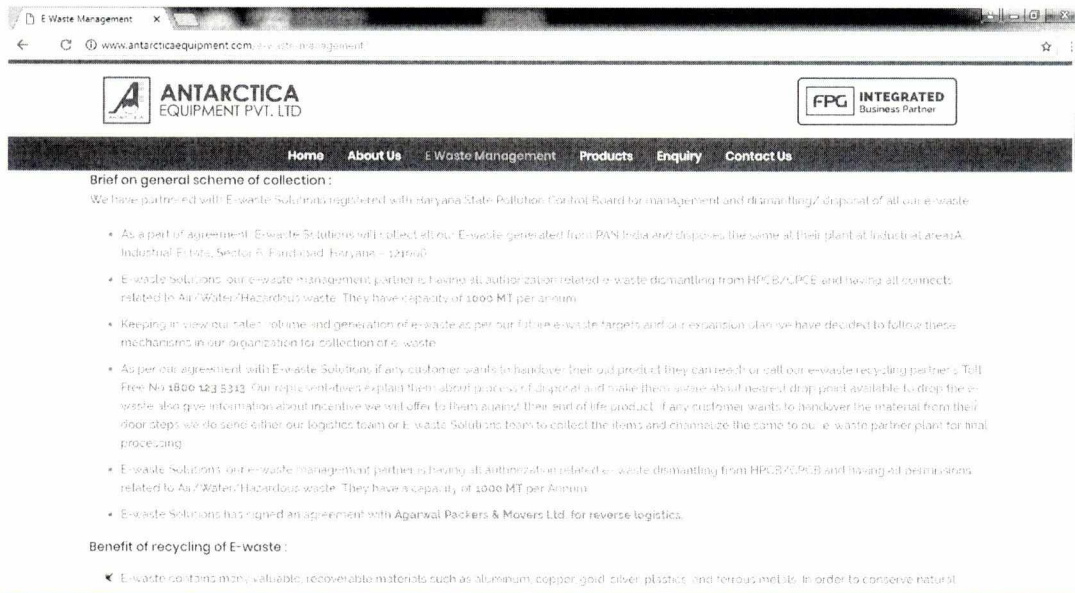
E Waste Management ×

www.antarcticaequipment.com/e-waste-management/

ANTARCTICA EQUIPMENT PVT. LTD

FPG INTEGRATED Business Partner

Home About Us E Waste Management Products Enquiry Contact Us

Brief on general scheme of collection :

We have partnered with E-waste Solutions registered with Haryana State Pollution Control Board for management and dismantling/ disposal of all our e-waste.

• As a part of agreement, E-waste Solutions will collect all our E-waste generated from PAN India and disposes the same at their plant at Industrial area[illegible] Industrial Estate, Sector 6, Faridabad, Haryana – 121006

• E-waste Solutions, our e-waste management partner is having all authorization related e-waste dismantling from HPCB/CPCB and having all connects related to Air/Water/Hazardous waste. They have capacity of 1000 MT per annum.

• Keeping in view our sales volume and generation of e-waste as per our future e-waste targets and our expansion plan we have decided to follow these mechanisms in our organization for collection of e-waste.

• As per our agreement with E-waste Solutions if any customer wants to handover their old product they can reach or call our e-waste recycling partner's Toll Free No 1800 123 5313. Our representatives explain them about process of disposal and make them aware about nearest drop point available to drop the e-waste also give information about incentive we will offer to them against their end of life product. If any customer wants to handover the material from their door steps we do send either our logistics team or E-waste Solutions team to collect the items and channelize the same to our e-waste partner plant for final processing.

• E-waste Solutions, our e-waste management partner is having all authorization related e-waste dismantling from HPCB/CPCB and having all permissions related to Air/Water/Hazardous waste. They have a capacity of 1000 MT per Annum.

• E-waste Solutions has signed an agreement with Agarwal Packers & Movers Ltd. for reverse logistics.

Benefit of recycling of E-waste :

• E-waste contains many valuable, recoverable materials such as aluminum, copper, gold, silver, plastics, and ferrous metals. In order to conserve natural